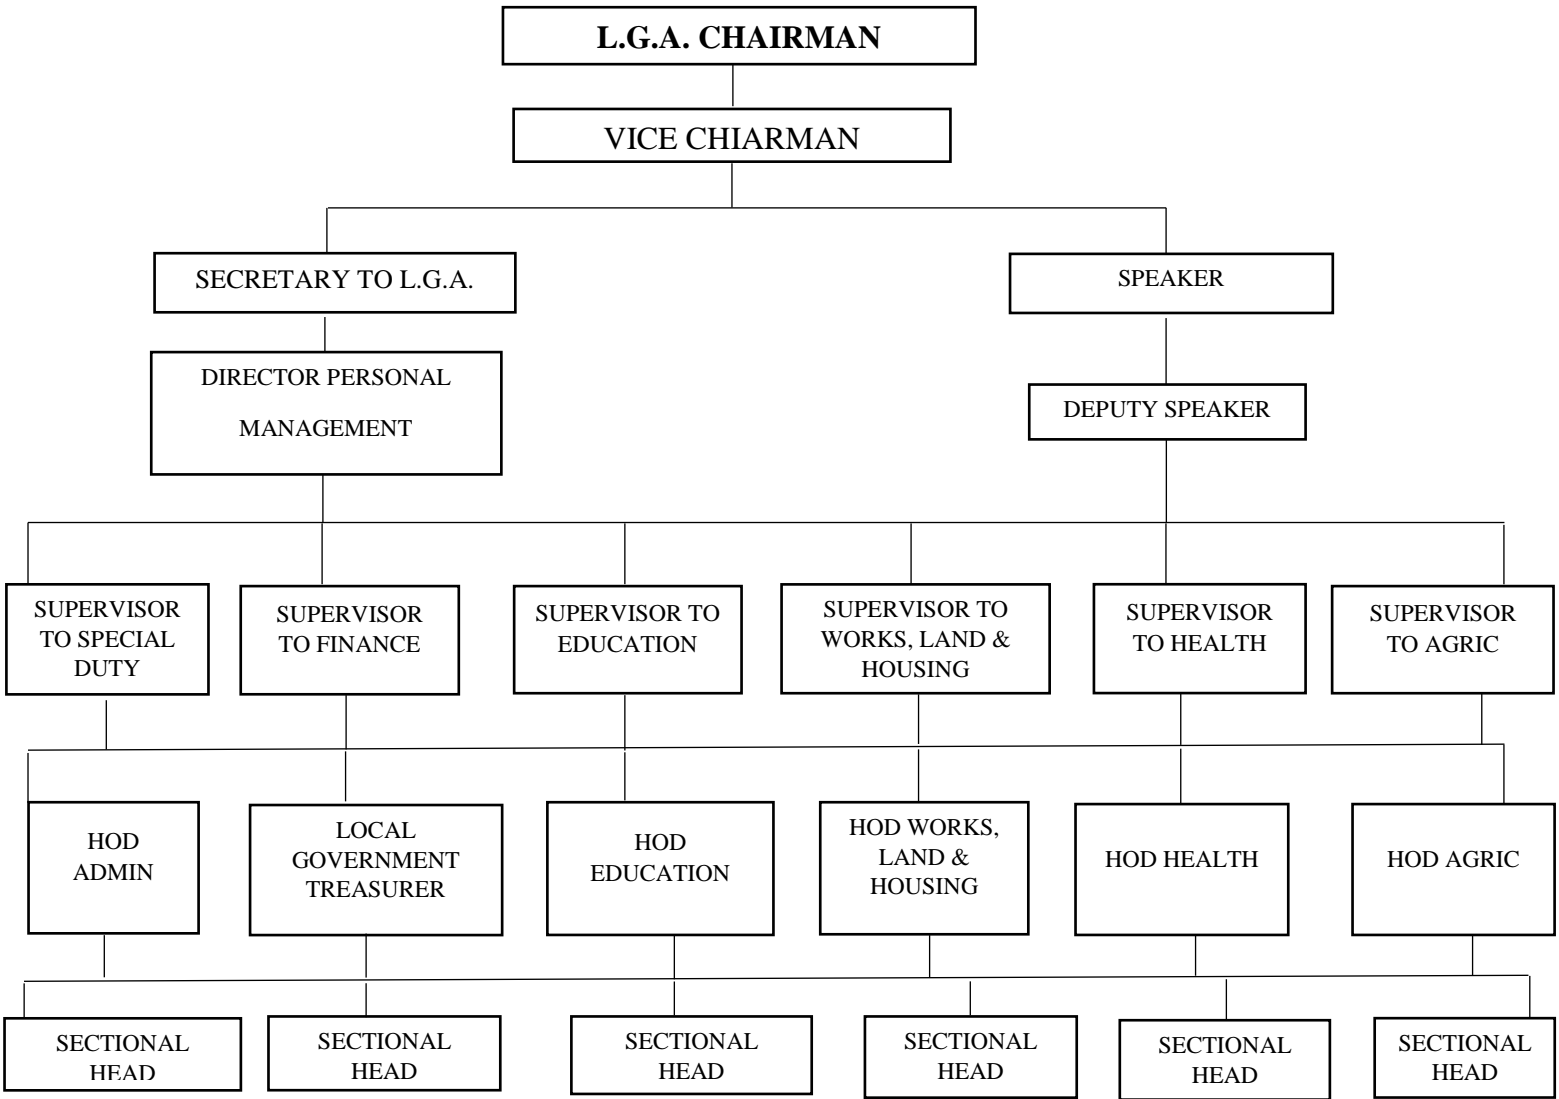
L.G.A. CHAIRMAN

VICE CHIARMAN

SECRETARY TO L.G.A.

SPEAKER

DIRECTOR PERSONAL MANAGEMENT

DEPUTY SPEAKER

SUPERVISOR TO SPECIAL DUTY

SUPERVISOR TO FINANCE

SUPERVISOR TO EDUCATION

SUPERVISOR TO WORKS, LAND & HOUSING

SUPERVISOR TO HEALTH

SUPERVISOR TO AGRIC

HOD ADMIN

LOCAL GOVERNMENT TREASURER

HOD EDUCATION

HOD WORKS, LAND & HOUSING

HOD HEALTH

HOD AGRIC

SECTIONAL HEAD

SECTIONAL HEAD

SECTIONAL HEAD

SECTIONAL HEAD

SECTIONAL HEAD

SECTIONAL HEAD